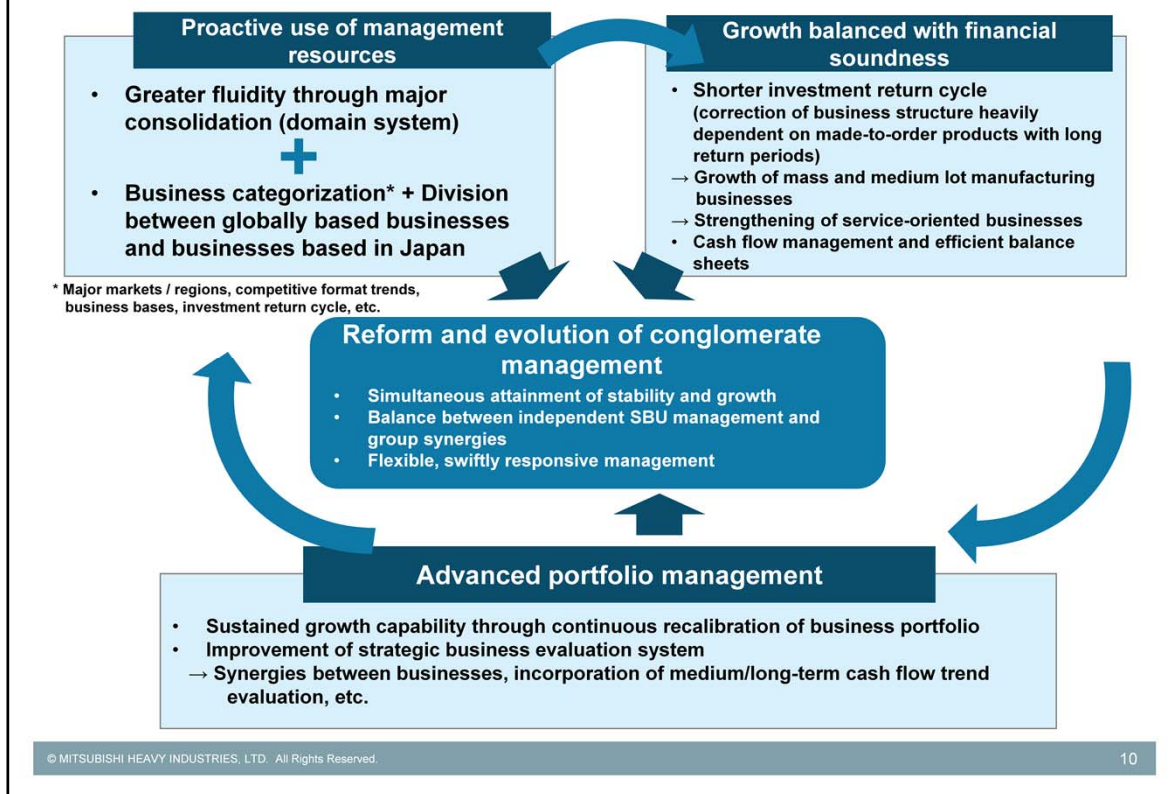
Proactive use of management resources

• Greater fluidity through major consolidation (domain system)

+

• Business categorization* + Division between globally based businesses and businesses based in Japan

* Major markets / regions, competitive format trends, business bases, investment return cycle, etc.

Growth balanced with financial soundness

• Shorter investment return cycle (correction of business structure heavily dependent on made-to-order products with long return periods)
→ Growth of mass and medium lot manufacturing businesses
→ Strengthening of service-oriented businesses
• Cash flow management and efficient balance sheets

Reform and evolution of conglomerate management

• Simultaneous attainment of stability and growth
• Balance between independent SBU management and group synergies
• Flexible, swiftly responsive management

Advanced portfolio management

• Sustained growth capability through continuous recalibration of business portfolio
• Improvement of strategic business evaluation system
→ Synergies between businesses, incorporation of medium/long-term cash flow trend evaluation, etc.

© MITSUBISHI HEAVY INDUSTRIES, LTD. All Rights Reserved.

10